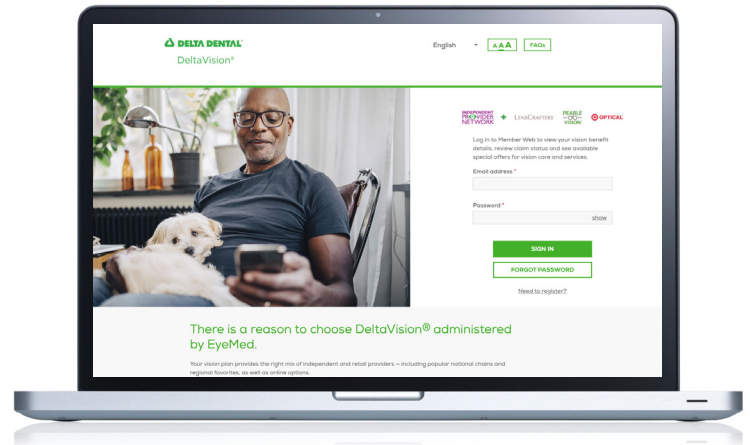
DELTA DENTAL
DeltaVision®

English
AAA
FAQs

INDEPENDENT PROVIDER NETWORK
+
LENSCRAFTERS
PEARLE VISION
OPTICAL

Log in to Member Web to view your vision benefit details, review claim status and see available special offers for vision care and services.

Email address *

Password *
show

SIGN IN
FORGOT PASSWORD
Need to register?

There is a reason to choose DeltaVision® administered by EyeMed.

Your vision plan provides the right mix of independent and retail providers – including popular national chains and regional favorites, as well as online options.